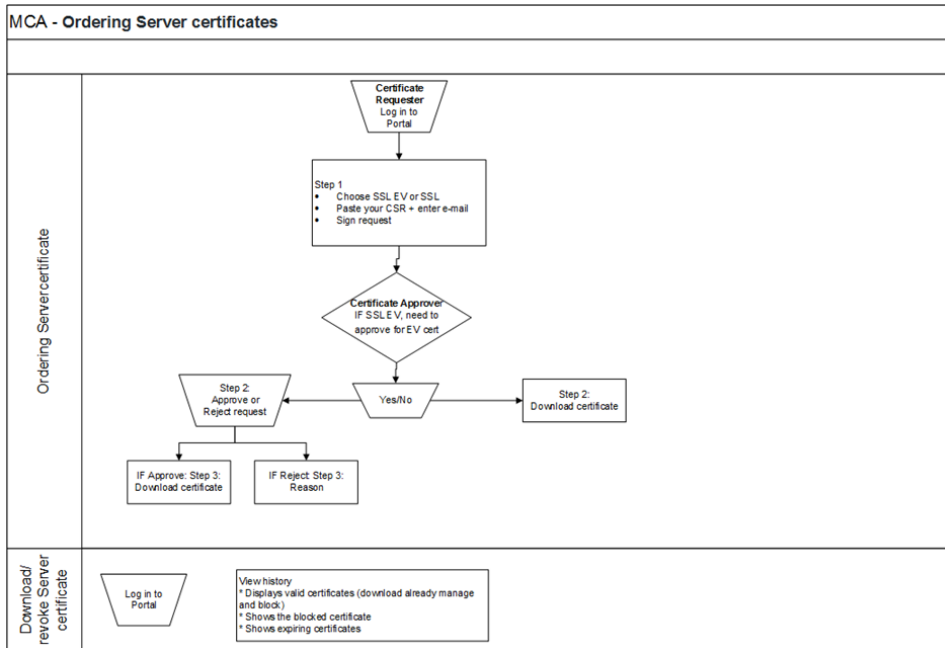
MCA - Ordering Server certificates

Ordering Servercertificate

Certificate Requester
Log in to Portal

Step 1
• Choose SSL EV or SSL
• Paste your CSR + enter e-mail
• Sign request

Certificate Approver
IF SSL EV, need to approve for EV cert

Step 2:
Approve or Reject request

Yes/No

Step 2:
Download certificate

IF Approve: Step 3:
Download certificate

IF Reject: Step 3:
Reason

Download/ revoke Server certificate

Log in to Portal

View history
* Displays valid certificates (download already manage and block)
* Shows the blocked certificate
* Shows expiring certificates